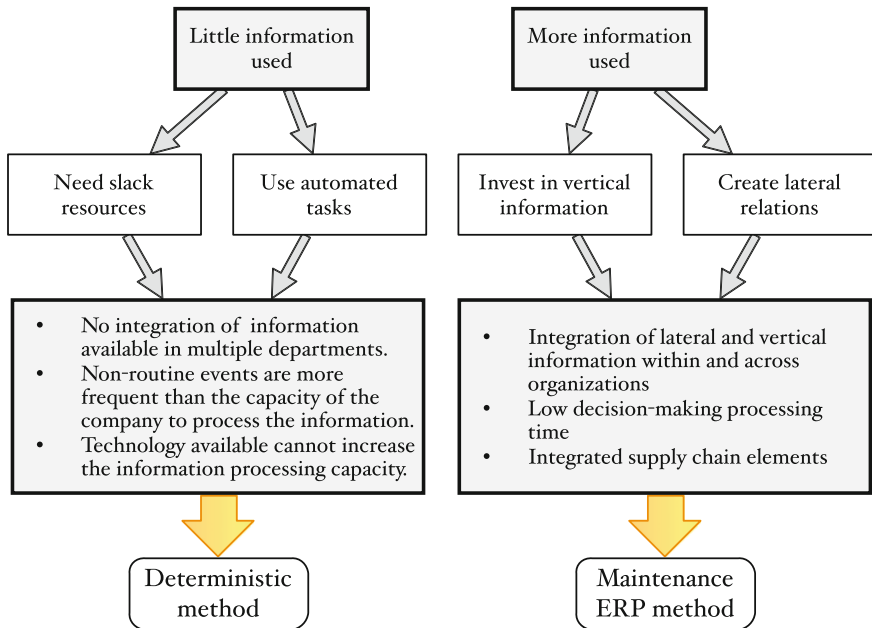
Little information used

Need slack resources

Use automated tasks

- No integration of information available in multiple departments.
- Non-routine events are more frequent than the capacity of the company to process the information.
- Technology available cannot increase the information processing capacity.

Deterministic method

More information used

Invest in vertical information

Create lateral relations

- Integration of lateral and vertical information within and across organizations
- Low decision-making processing time
- Integrated supply chain elements

Maintenance ERP method